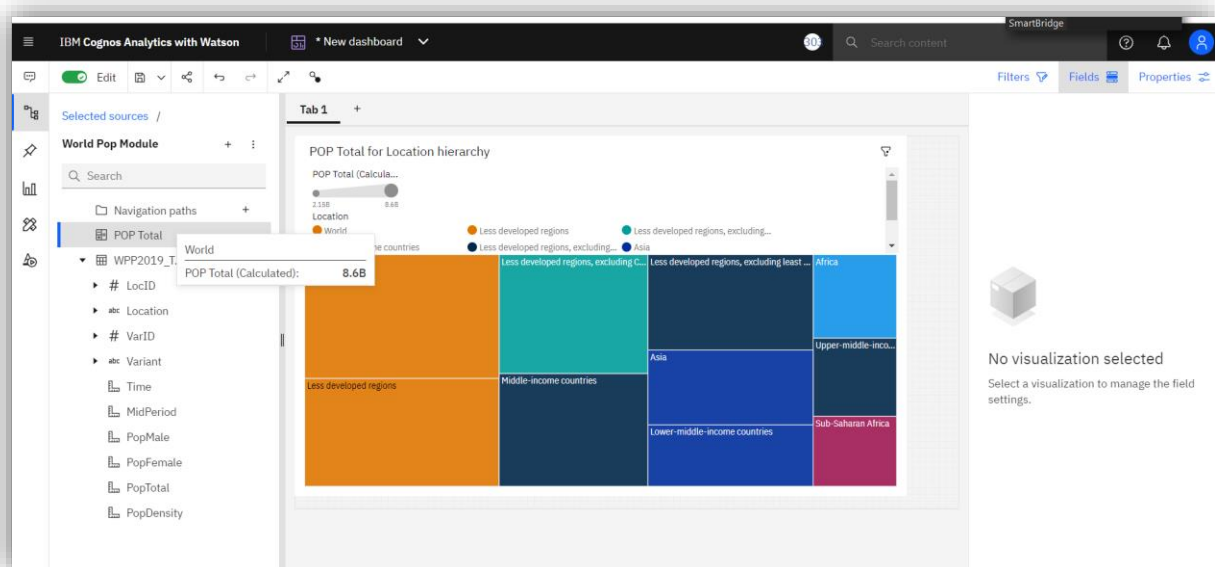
SmartBridge

IBM Cognos Analytics with Watson

* New dashboard

30

Search content

Edit

Filters Fields Properties

Selected sources /

World Pop Module

Search

Navigation paths

POP Total

WPP2019_T...

LocID

abc Location

VarID

abc Variant

Time

MidPeriod

PopMale

PopFemale

PopTotal

PopDensity

World

POP Total (Calculated): 8.6B

Tab 1

POP Total for Location hierarchy

POP Total (Calcula...

2.13B 8.6B

Location

World

Less developed regions

Less developed regions, excluding...

...e countries

Less developed regions, excluding...

Asia

Less developed regions, excluding C...

Less developed regions, excluding least ...

Africa

Upper-middle-inco...

Asia

Less developed regions

Middle-income countries

Lower-middle-income countries

Sub-Saharan Africa

No visualization selected

Select a visualization to manage the field settings.